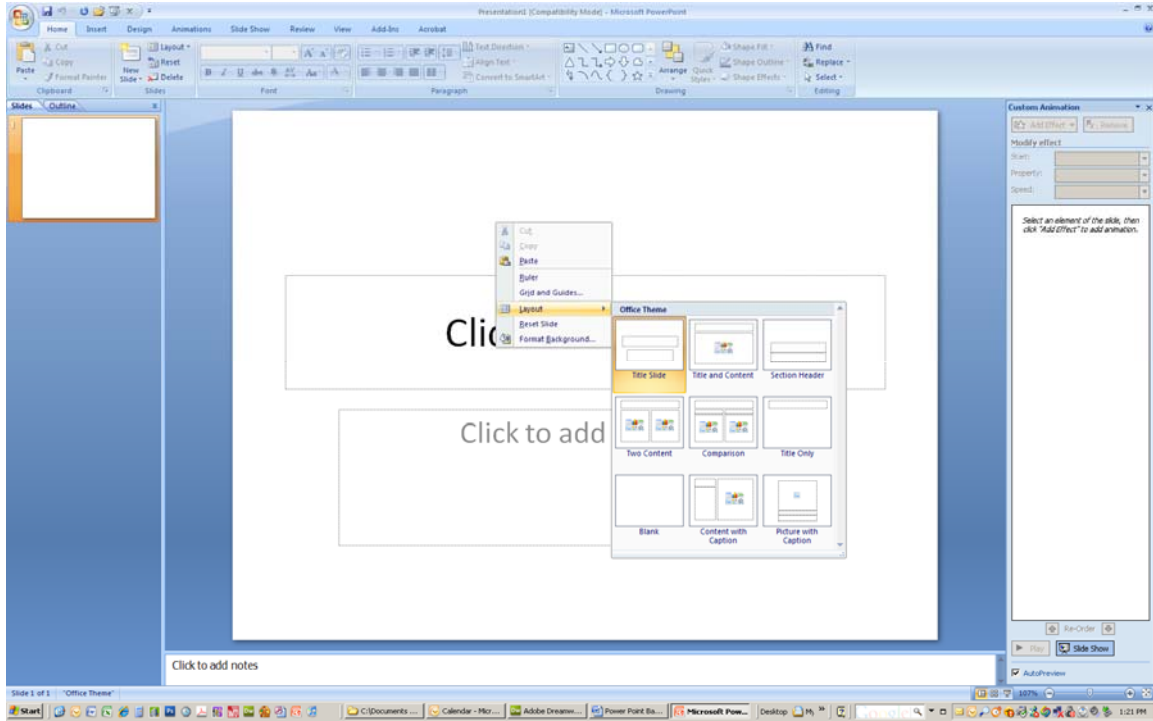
Presentation1 [Compatibility Mode] - Microsoft PowerPoint

Home Insert Design Animations Slide Show Review View Add-Ins Acrobat

Cut
Copy
Paste
Format Painter
Clipboard

New Slide
Layout
Reset
Delete
Slides

Font

Text Direction
Align Text
Convert to SmartArt
Paragraph

Arrange
Quick Styles
Shape Fill
Shape Outline
Shape Effects
Drawing

Find
Replace
Select
Editing

Slides Outline

1

Cut
Copy
Paste
Ruler
Grid and Guides...
Layout
Reset Slide
Format Background...

Clic

Click to add

Office Theme

Title Slide
Title and Content
Section Header
Two Content
Comparison
Title Only
Blank
Content with Caption
Picture with Caption

Click to add notes

Custom Animation
Add Effect
Remove
Modify effect
Start:
Property:
Speed:

Select an element of the slide, then click "Add Effect" to add animation.

Re-Order
Play
Slide Show
AutoPreview

Slide 1 of 1 "Office Theme"
107%

Start
C:\Documents ...
Calendar - Micr...
Adobe Dreamw...
Power Point Ba...
Microsoft Pow...
Desktop
My
1:21 PM